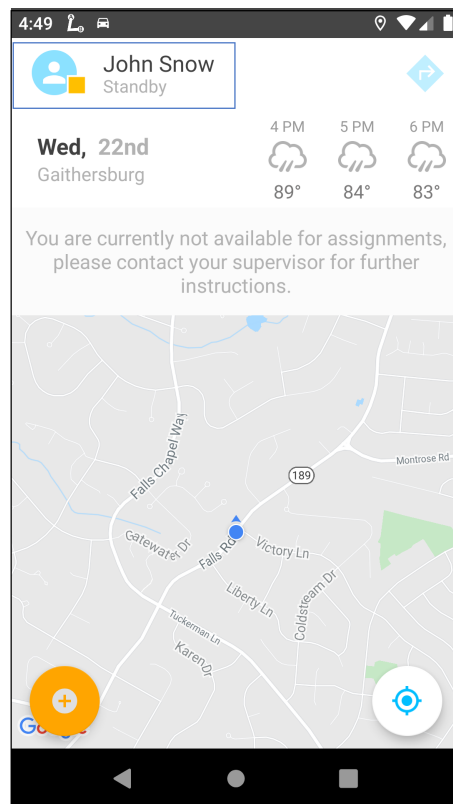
4:49

John Snow
Standby

Wed, 22nd
Gaithersburg

4 PM
89°

5 PM
84°

6 PM
83°

You are currently not available for assignments, please contact your supervisor for further instructions.

Falls Chapel Way
Montrose Rd
189
Gateway Dr
Falls Rd
Victory Ln
Liberty Ln
Coldstream Dr
Tuckerman Ln
Karen Dr
Google